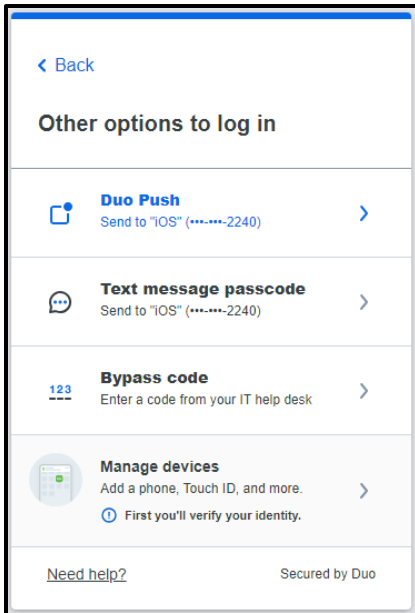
< Back

Other options to log in

Duo Push
Send to "iOS" (•••-•••-2240)

Text message passcode
Send to "iOS" (•••-•••-2240)

123
Bypass code
Enter a code from your IT help desk

Manage devices
Add a phone, Touch ID, and more.
First you'll verify your identity.

Need help?
Secured by Duo